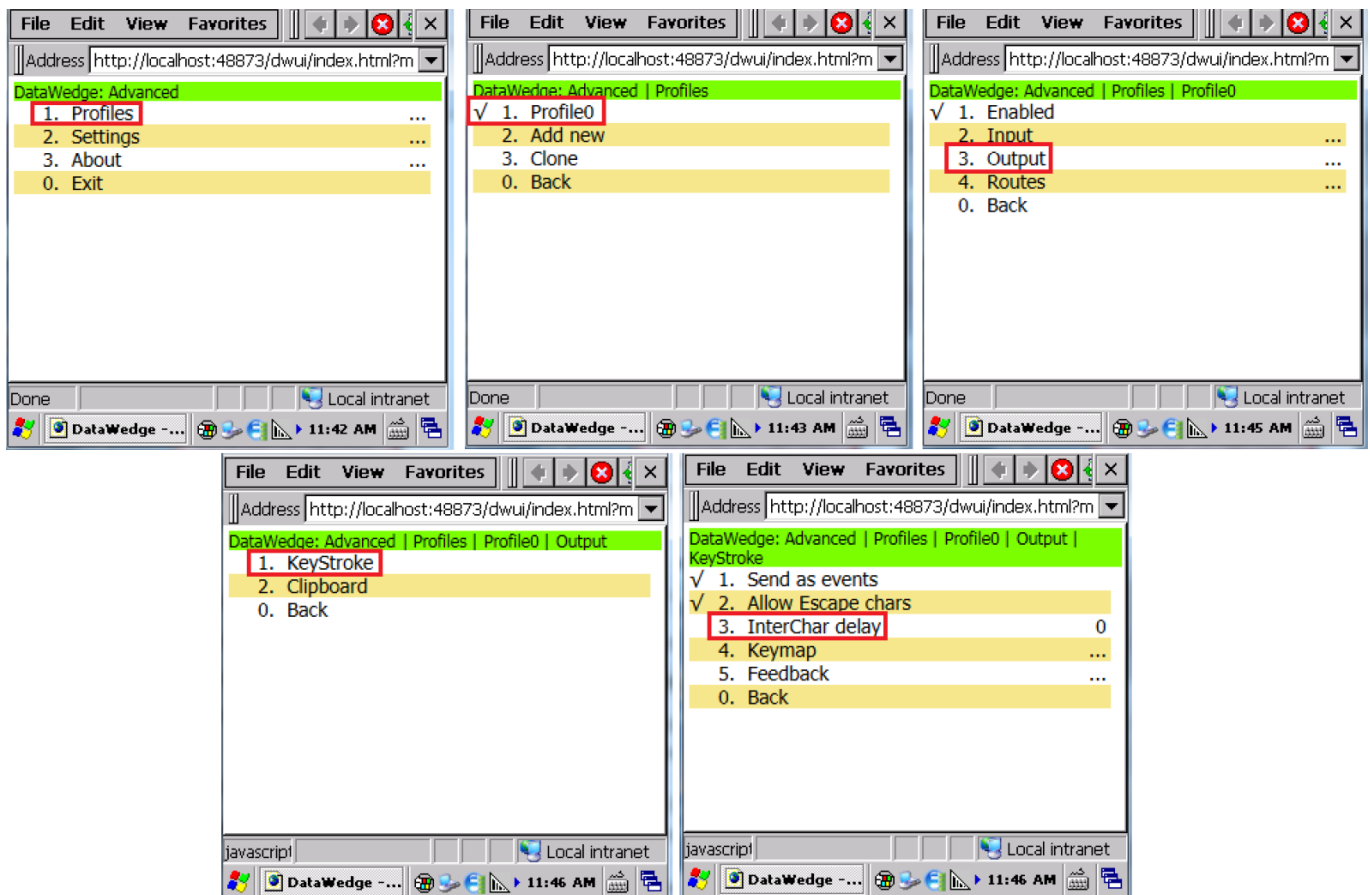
File Edit View Favorites ✕

Address http://localhost:48873/dwui/index.html?m

DataWedge: Advanced
1. Profiles ...
2. Settings ...
3. About ...
0. Exit

Done Local intranet

DataWedge -... 11:42 AM

File Edit View Favorites ✕

Address http://localhost:48873/dwui/index.html?m

DataWedge: Advanced | Profiles
√ 1. Profile0
2. Add new
3. Clone
0. Back

Done Local intranet

DataWedge -... 11:43 AM

File Edit View Favorites ✕

Address http://localhost:48873/dwui/index.html?m

DataWedge: Advanced | Profiles | Profile0
√ 1. Enabled
2. Input ...
3. Output ...
4. Routes ...
0. Back

Done Local intranet

DataWedge -... 11:45 AM

File Edit View Favorites ✕

Address http://localhost:48873/dwui/index.html?m

DataWedge: Advanced | Profiles | Profile0 | Output
1. KeyStroke
2. Clipboard
0. Back

javascript Local intranet

DataWedge -... 11:46 AM

File Edit View Favorites ✕

Address http://localhost:48873/dwui/index.html?m

DataWedge: Advanced | Profiles | Profile0 | Output | KeyStroke
√ 1. Send as events
√ 2. Allow Escape chars
3. InterChar delay 0
4. Keymap ...
5. Feedback ...
0. Back

javascript Local intranet

DataWedge -... 11:46 AM